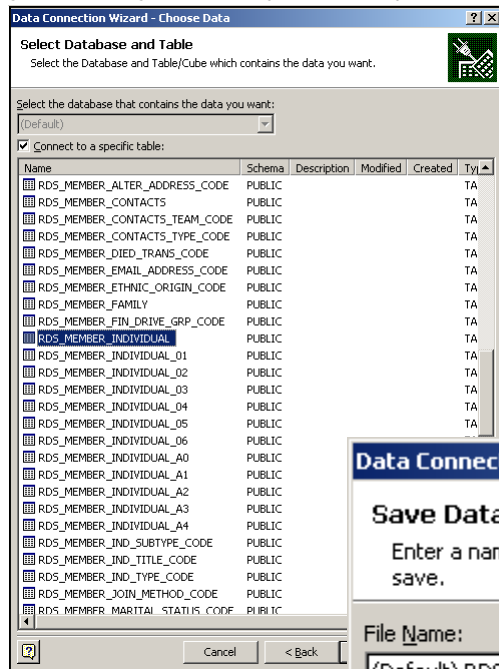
Data Connection Wizard - Choose Data

Select Database and Table
Select the Database and Table/Cube which contains the data you want.

Select the database that contains the data you want:
(Default)
☑ Connect to a specific table:

| Name | Schema | Description | Modified | Created | Ty |
|---|---|---|---|---|---|
| RDS_MEMBER_ALTER_ADDRESS_CODE | PUBLIC | | | | TA |
| RDS_MEMBER_CONTACTS | PUBLIC | | | | TA |
| RDS_MEMBER_CONTACTS_TEAM_CODE | PUBLIC | | | | TA |
| RDS_MEMBER_CONTACTS_TYPE_CODE | PUBLIC | | | | TA |
| RDS_MEMBER_DIED_TRANS_CODE | PUBLIC | | | | TA |
| RDS_MEMBER_EMAIL_ADDRESS_CODE | PUBLIC | | | | TA |
| RDS_MEMBER_ETHNIC_ORIGIN_CODE | PUBLIC | | | | TA |
| RDS_MEMBER_FAMILY | PUBLIC | | | | TA |
| RDS_MEMBER_FIN_DRIVE_GRP_CODE | PUBLIC | | | | TA |
| RDS_MEMBER_INDIVIDUAL | PUBLIC | | | | TA |
| RDS_MEMBER_INDIVIDUAL_01 | PUBLIC | | | | TA |
| RDS_MEMBER_INDIVIDUAL_02 | PUBLIC | | | | TA |
| RDS_MEMBER_INDIVIDUAL_03 | PUBLIC | | | | TA |
| RDS_MEMBER_INDIVIDUAL_04 | PUBLIC | | | | TA |
| RDS_MEMBER_INDIVIDUAL_05 | PUBLIC | | | | TA |
| RDS_MEMBER_INDIVIDUAL_06 | PUBLIC | | | | TA |
| RDS_MEMBER_INDIVIDUAL_A0 | PUBLIC | | | | |
| RDS_MEMBER_INDIVIDUAL_A1 | PUBLIC | | | | |
| RDS_MEMBER_INDIVIDUAL_A2 | PUBLIC | | | | |
| RDS_MEMBER_INDIVIDUAL_A3 | PUBLIC | | | | |
| RDS_MEMBER_INDIVIDUAL_A4 | PUBLIC | | | | |
| RDS_MEMBER_IND_SUBTYPE_CODE | PUBLIC | | | | |
| RDS_MEMBER_IND_TITLE_CODE | PUBLIC | | | | |
| RDS_MEMBER_IND_TYPE_CODE | PUBLIC | | | | |
| RDS_MEMBER_JOIN_METHOD_CODE | PUBLIC | | | | |
| RDS_MEMBER_MARITAL_STATUS_CODE | PUBLIC | | | | |

Cancel | < Back

Data Connec

Save Data

Enter a nam save.

File Name:
(Default) RDS